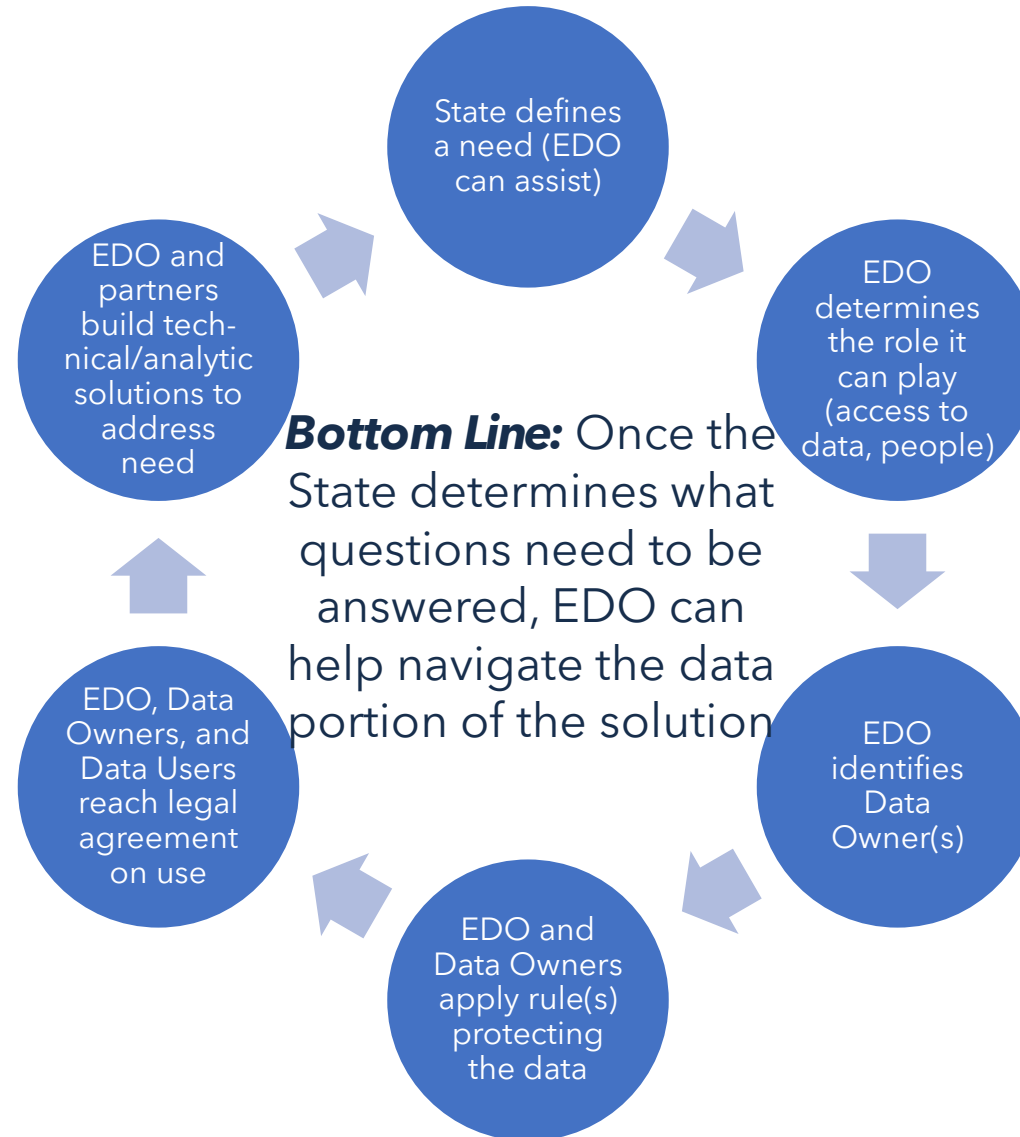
State defines a need (EDO can assist)

EDO determines the role it can play (access to data, people)

EDO identifies Data Owner(s)

EDO and Data Owners apply rule(s) protecting the data

EDO, Data Owners, and Data Users reach legal agreement on use

EDO and partners build technical/analytic solutions to address need

**Bottom Line:** Once the State determines what questions need to be answered, EDO can help navigate the data portion of the solution